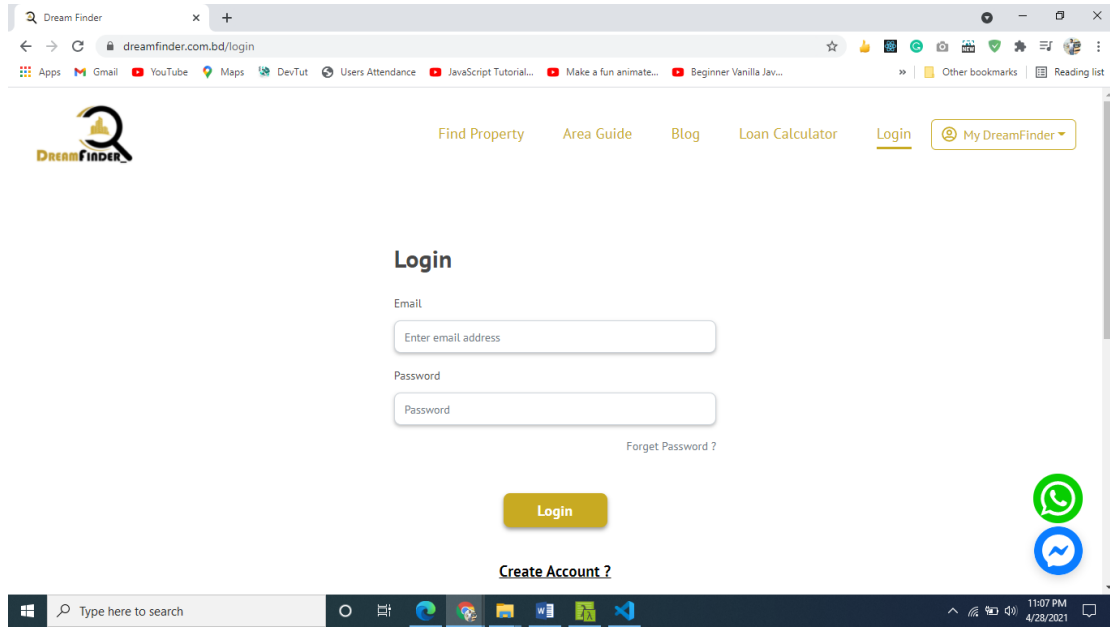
Dream Finder

dreamfinder.com.bd/login

Apps Gmail YouTube Maps DevTut Users Attendance JavaScript Tutorial... Make a fun animate... Beginner Vanilla Jav...

Other bookmarks Reading list

DREAMFINDER

Find Property Area Guide Blog Loan Calculator Login My DreamFinder

Login

Email

Enter email address

Password

Password

Forget Password ?

Login

Create Account ?

Type here to search

11:07 PM
4/28/2021